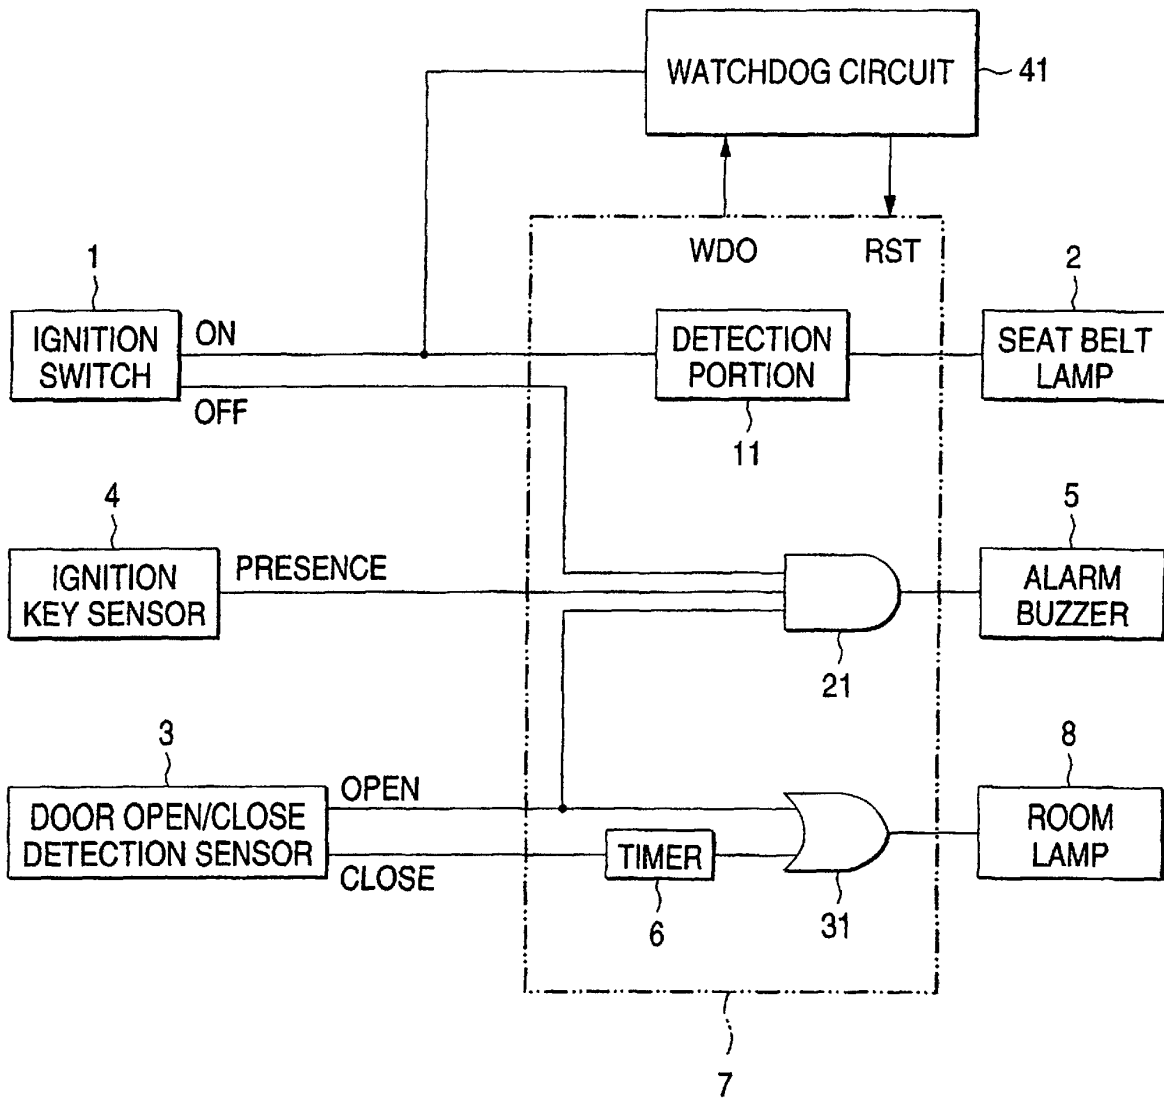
WATCHDOG CIRCUIT
41
WDO
RST
1
IGNITION SWITCH
ON
OFF
DETECTION PORTION
11
2
SEAT BELT LAMP
4
IGNITION KEY SENSOR
PRESENCE
5
ALARM BUZZER
21
3
DOOR OPEN/CLOSE DETECTION SENSOR
OPEN
CLOSE
TIMER
6
31
8
ROOM LAMP
7